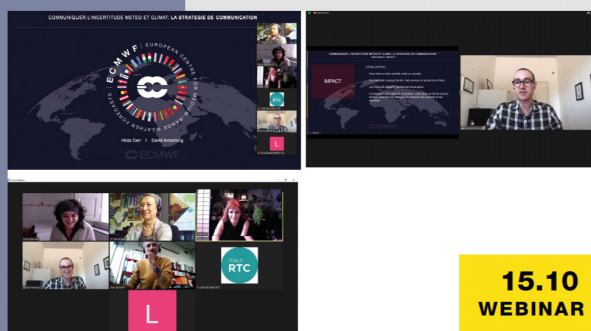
COMMUNIQUER L'INCERTITUDE METEO ET CLIMAT: LA STRATEGIE DE COMMUNICATION

ECMWF EUROPEAN CENTRE FOR MEDIUM-RANGE WEATHER FORECASTS

Hilda Carr | David Armstrong

ECMWF

RTC

L

IMPACT

ITALY RTC

L

15.10
WEBINAR